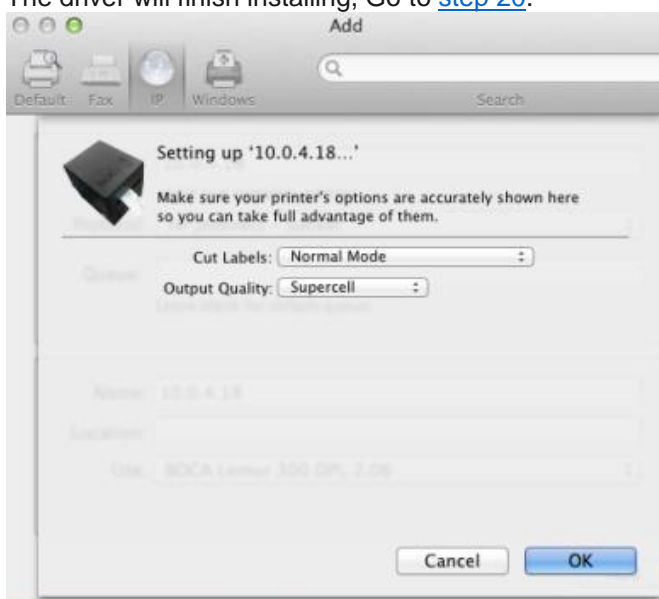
The driver will finish installing, Go to step 26.

Add

Default Fax IP Windows

Search

Setting up '10.0.4.18...'

Make sure your printer's options are accurately shown here so you can take full advantage of them.

Cut Labels: Normal Mode

Output Quality: Supercell

Name: 10.0.4.18

Location:

Use: BOCA Lemur 300 DPI, 2.06

Cancel

OK